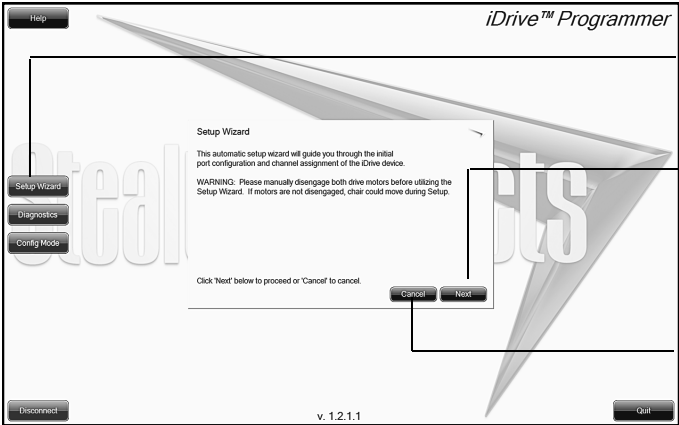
Help

iDrive™ Programmer

Setup Wizard

Diagnostics

Config Mode

Setup Wizard

This automatic setup wizard will guide you through the initial port configuration and channel assignment of the iDrive device.

WARNING: Please manually disengage both drive motors before utilizing the Setup Wizard. If motors are not disengaged, chair could move during Setup.

Click 'Next' below to proceed or 'Cancel' to cancel.

Cancel

Next

Disconnect

v. 1.2.1.1

Quit